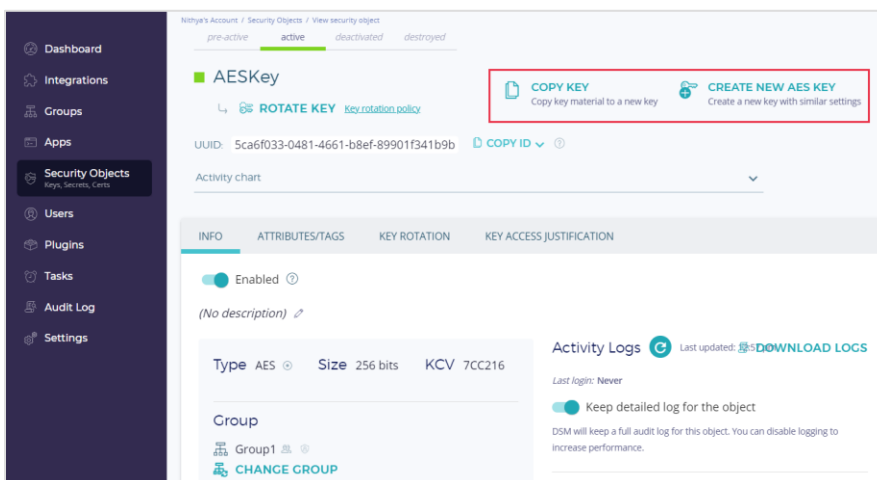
Dashboard
Integrations
Groups
Apps
Security Objects
Keys, Secrets, Certs
Users
Plugins
Tasks
Audit Log
Settings

Nithya's Account / Security Objects / View security object

pre-active active deactivated destroyed

AESKey

ROTATE KEY Key rotation policy

COPY KEY
Copy key material to a new key

CREATE NEW AES KEY
Create a new key with similar settings

UUID: 5ca6f033-0481-4661-b8ef-89901f341b9b COPY ID

Activity chart

INFO ATTRIBUTES/TAGS KEY ROTATION KEY ACCESS JUSTIFICATION

Enabled

(No description)

Type AES Size 256 bits KCV 7CC216

Group

Group1

CHANGE GROUP

Activity Logs Last updated: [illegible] DOWNLOAD LOGS

Last login: Never

Keep detailed log for the object

DSM will keep a full audit log for this object. You can disable logging to increase performance.